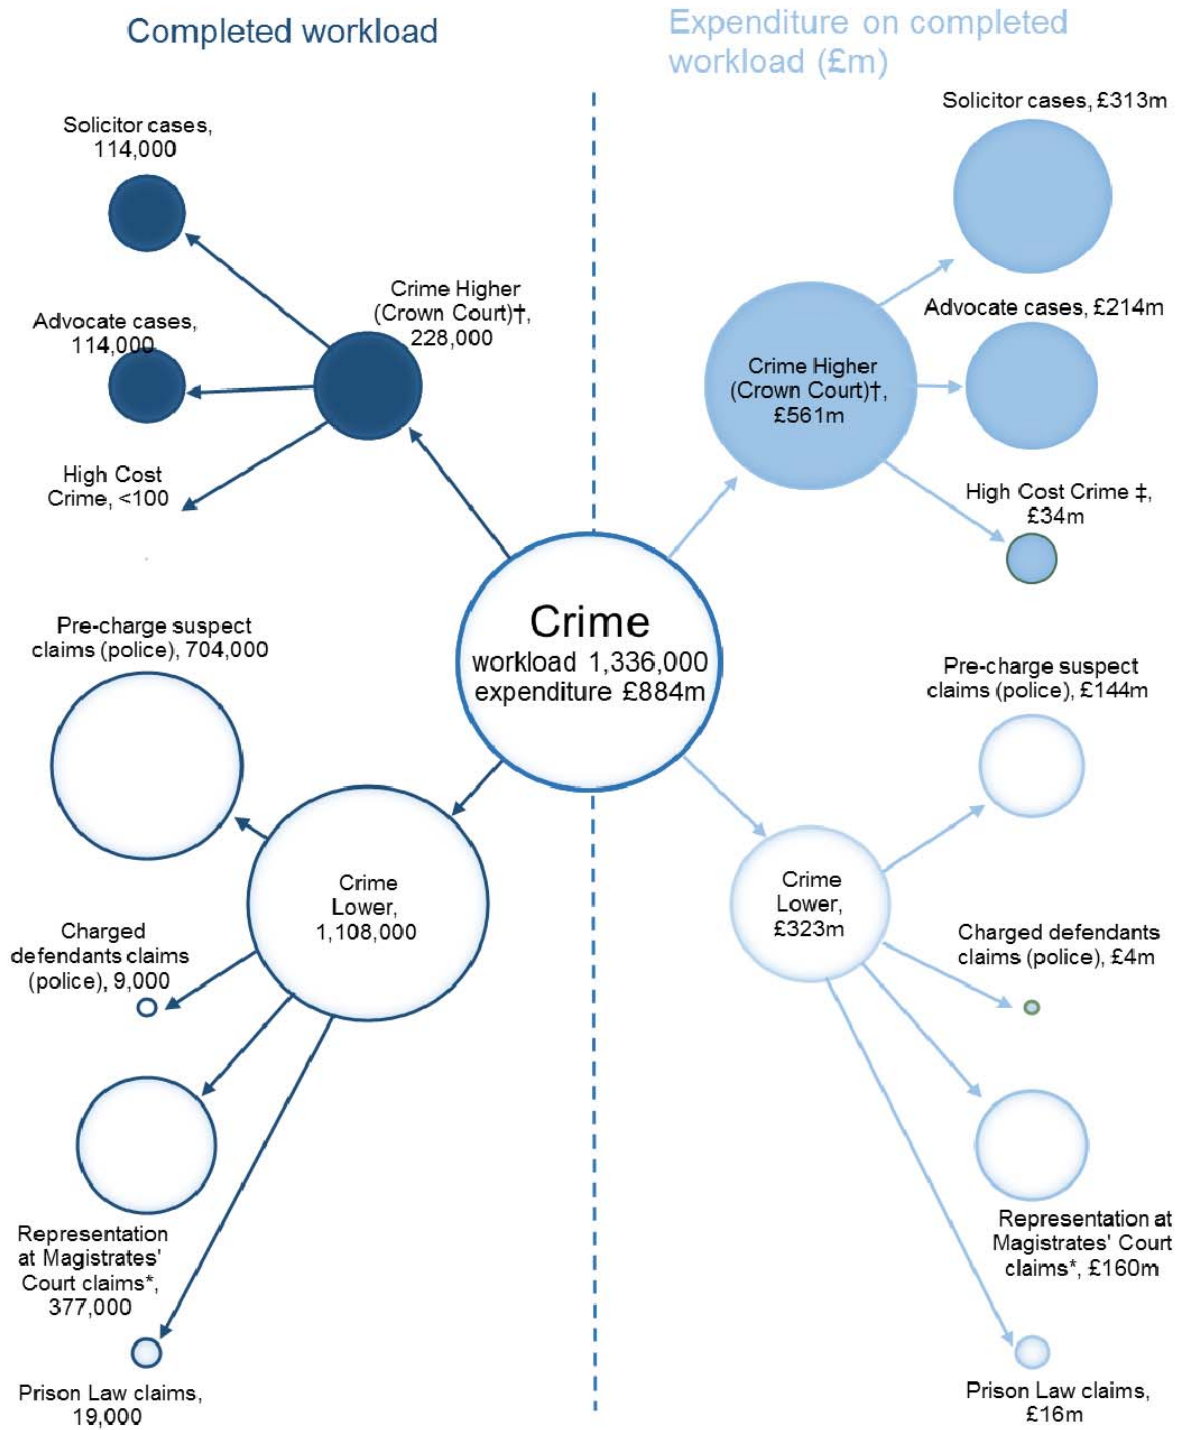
Completed workload

Expenditure on completed workload (£m)

Solicitor cases, 114,000

Advocate cases, 114,000

High Cost Crime, <100

Crime Higher (Crown Court)†, 228,000

Solicitor cases, £313m

Advocate cases, £214m

Crime Higher (Crown Court)†, £561m

High Cost Crime ‡, £34m

Crime
workload 1,336,000
expenditure £884m

Pre-charge suspect claims (police), 704,000

Crime Lower, 1,108,000

Charged defendants claims (police), 9,000

Representation at Magistrates' Court claims*, 377,000

Prison Law claims, 19,000

Pre-charge suspect claims (police), £144m

Crime Lower, £323m

Charged defendants claims (police), £4m

Representation at Magistrates' Court claims*, £160m

Prison Law claims, £16m